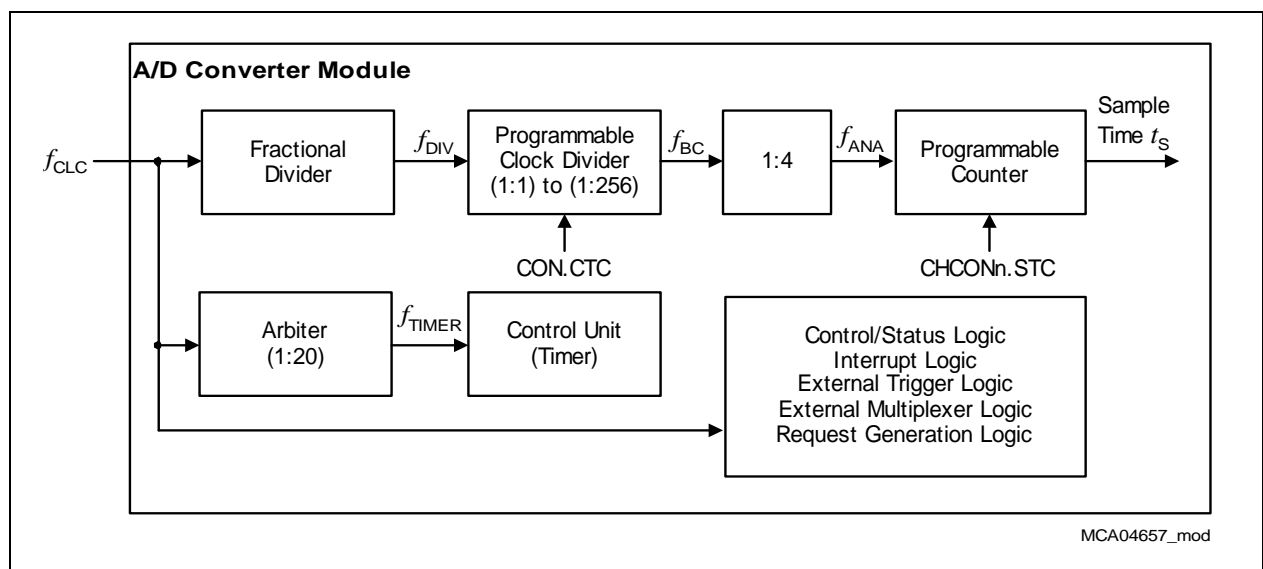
A/D Converter Module

$f_{CLC}$

Fractional Divider

$f_{DIV}$

Programmable Clock Divider (1:1) to (1:256)

$f_{BC}$

1:4

$f_{ANA}$

Programmable Counter

Sample Time $t_S$

CON.CTC

CHCONn.STC

Arbiter (1:20)

$f_{TIMER}$

Control Unit (Timer)

Control/Status Logic
Interrupt Logic
External Trigger Logic
External Multiplexer Logic
Request Generation Logic

MCA04657_mod